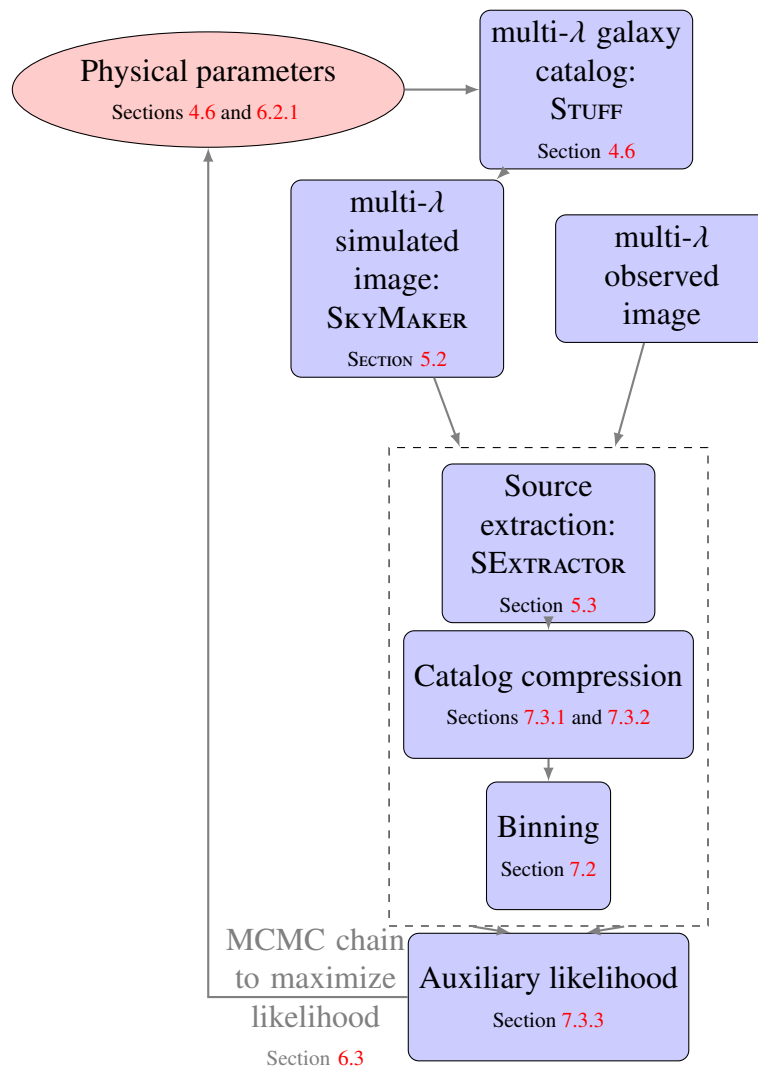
Physical parameters
Sections 4.6 and 6.2.1

multi-$\lambda$ galaxy catalog: STUFF
Section 4.6

multi-$\lambda$ simulated image: SKYMAKER
SECTION 5.2

multi-$\lambda$ observed image

Source extraction: SEXTRACTOR
Section 5.3

Catalog compression
Sections 7.3.1 and 7.3.2

Binning
Section 7.2

MCMC chain to maximize likelihood
Section 6.3

Auxiliary likelihood
Section 7.3.3